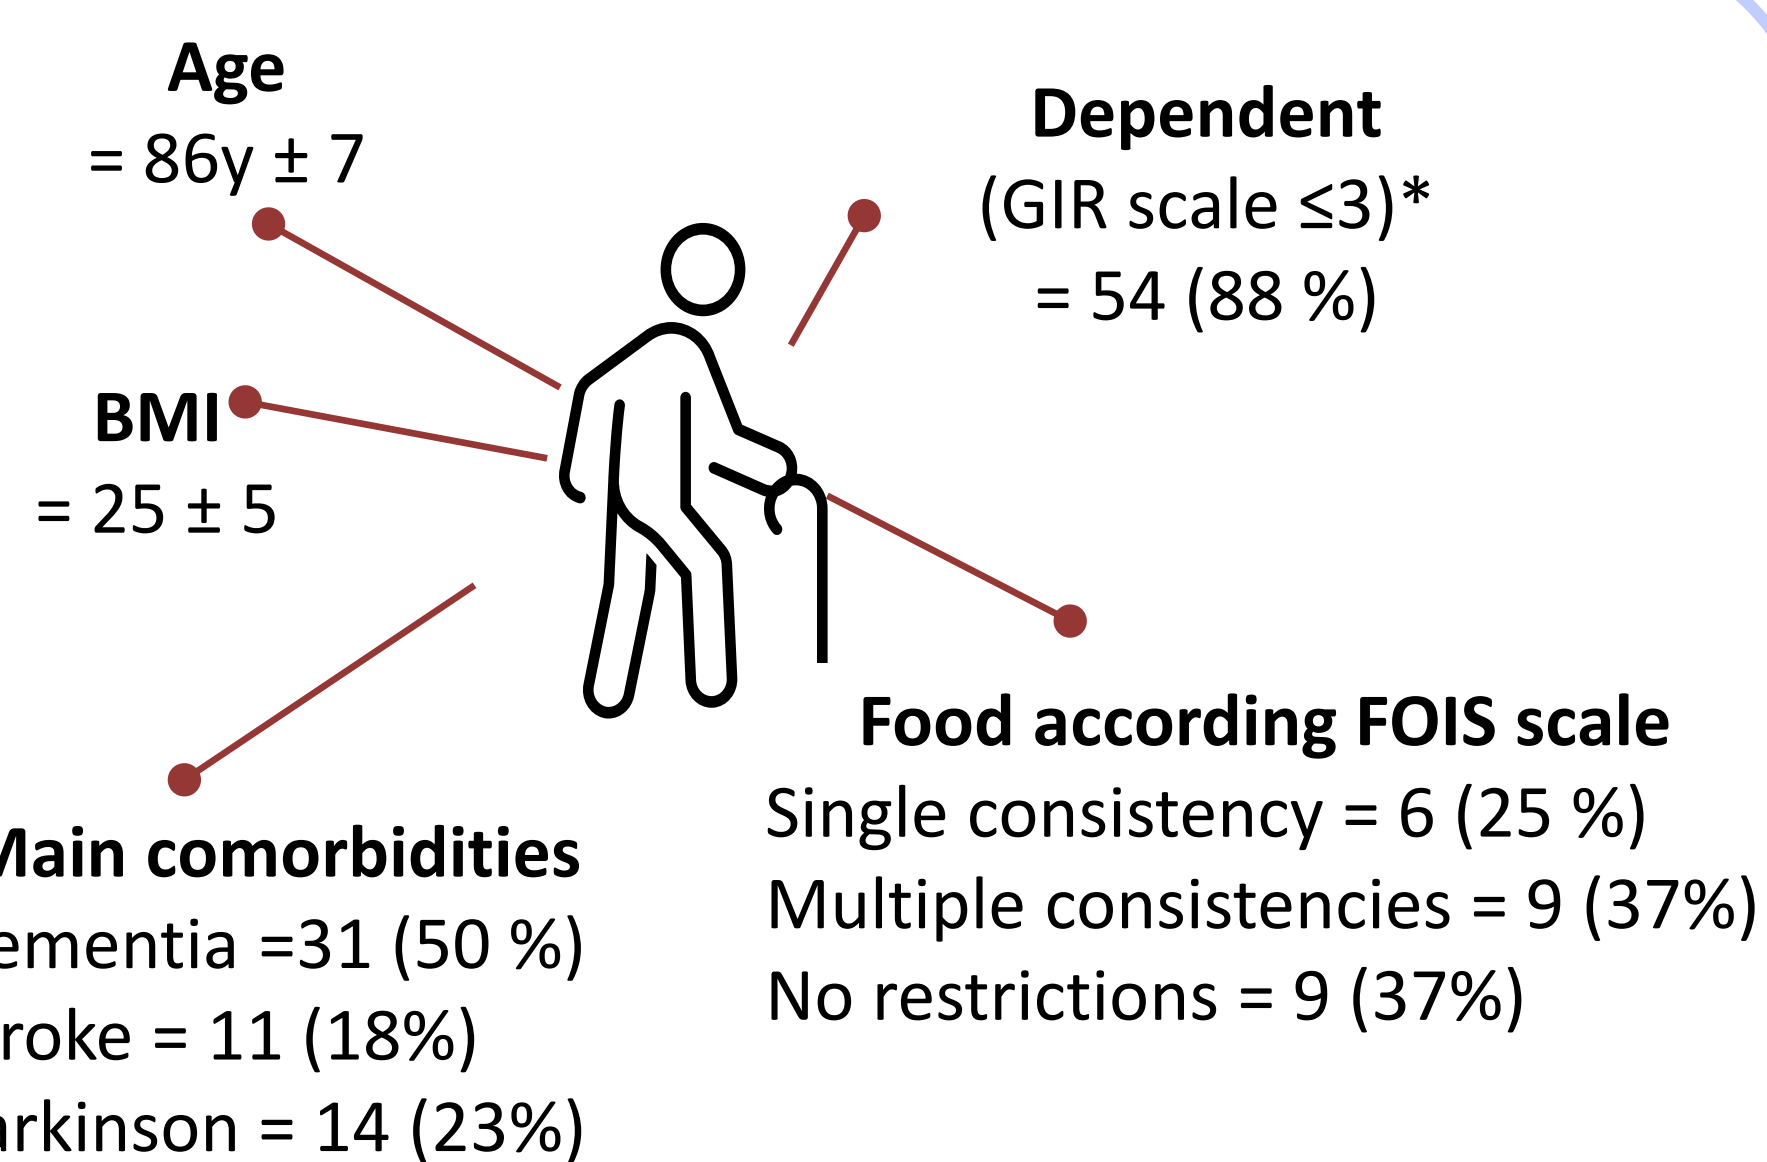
**Age**
= 86y ± 7

**Dependent**
(GIR scale ≤3)*
= 54 (88 %)

**BMI**
= 25 ± 5

**Food according FOIS scale**
Single consistency = 6 (25 %)
Multiple consistencies = 9 (37%)
No restrictions = 9 (37%)

**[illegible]ain comorbidities**
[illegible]ementia =31 (50 %)
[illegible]roke = 11 (18%)
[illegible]rkinson = 14 (23%)